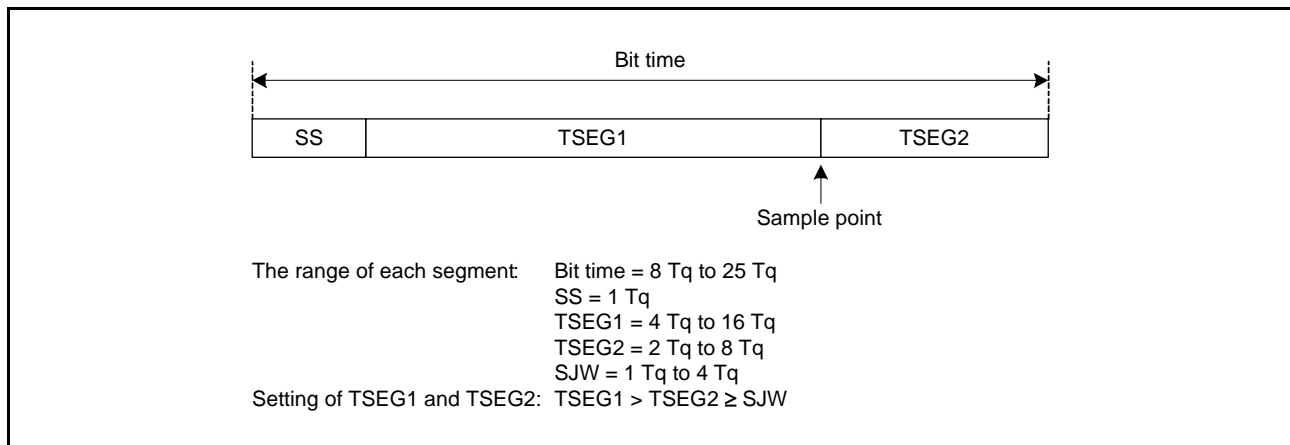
Bit time

| SS | TSEG1 | TSEG2 |
|---|---|---|

Sample point

The range of each segment: Bit time = 8 Tq to 25 Tq
SS = 1 Tq
TSEG1 = 4 Tq to 16 Tq
TSEG2 = 2 Tq to 8 Tq
SJW = 1 Tq to 4 Tq
Setting of TSEG1 and TSEG2: TSEG1 > TSEG2 $\geq$ SJW